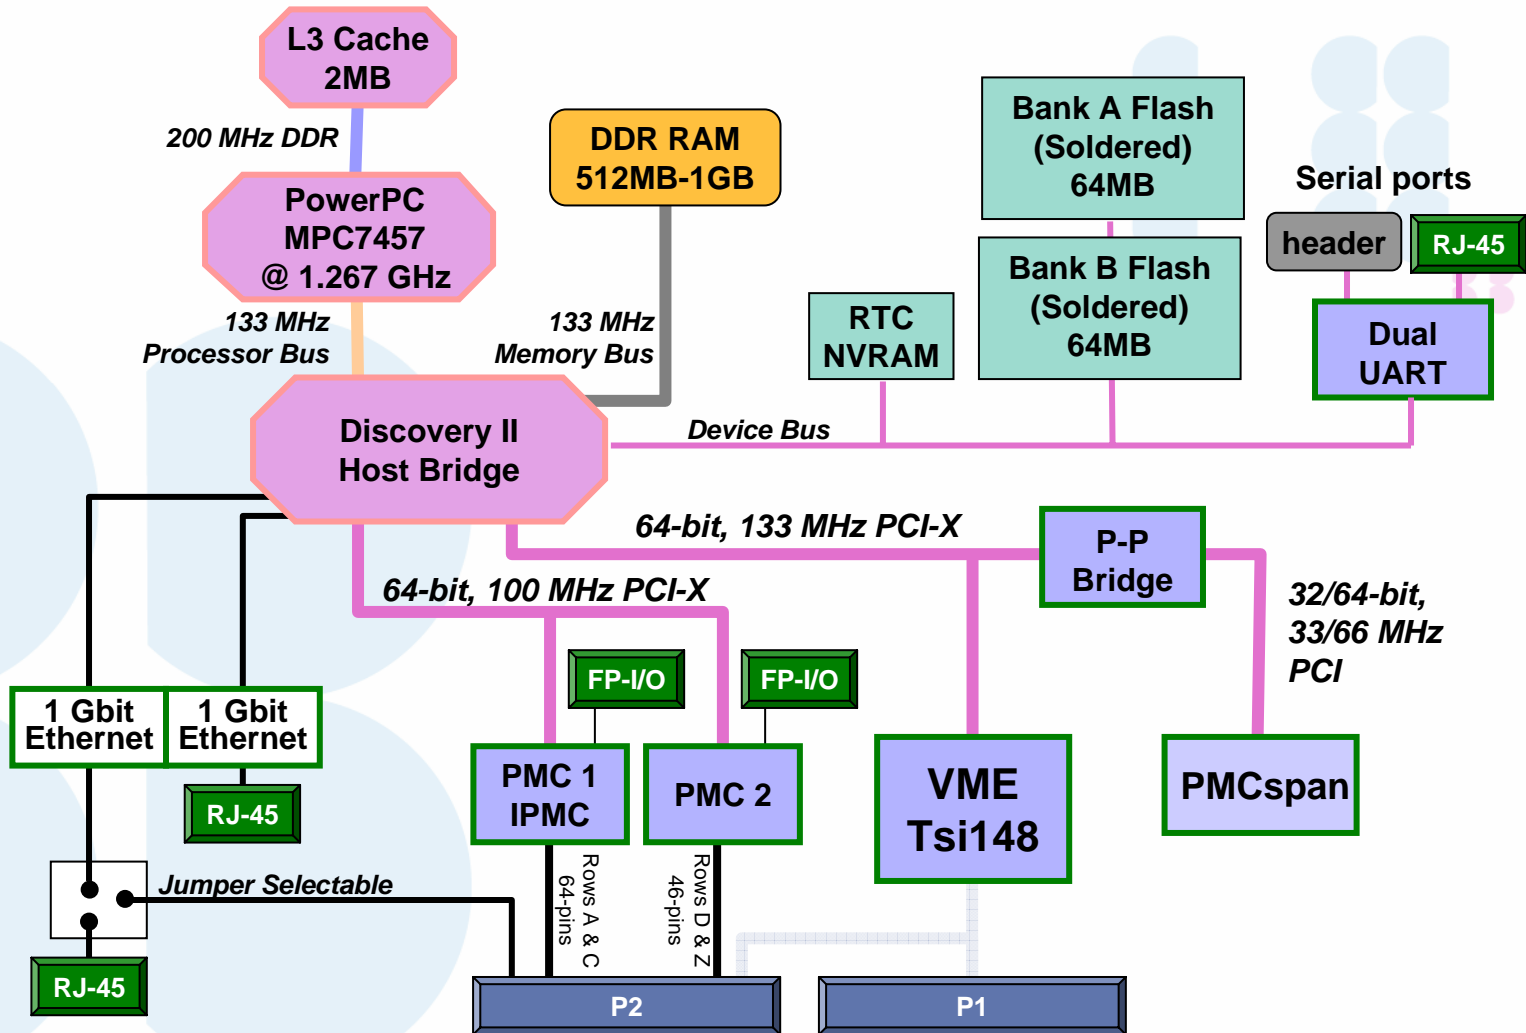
L3 Cache
2MB

200 MHz DDR

PowerPC
MPC7457
@ 1.267 GHz

DDR RAM
512MB-1GB

Bank A Flash
(Soldered)
64MB

Serial ports

header

RJ-45

Bank B Flash
(Soldered)
64MB

RTC
NVRAM

Dual
UART

133 MHz
Processor Bus

133 MHz
Memory Bus

Discovery II
Host Bridge

Device Bus

64-bit, 133 MHz PCI-X

P-P
Bridge

32/64-bit,
33/66 MHz
PCI

64-bit, 100 MHz PCI-X

FP-I/O

FP-I/O

1 Gbit
Ethernet

1 Gbit
Ethernet

RJ-45

PMC 1
IPMC

PMC 2

VME
Tsi148

PMCspan

Jumper Selectable

Rows A & C
64-pins

Rows D & Z
46-pins

RJ-45

P2

P1